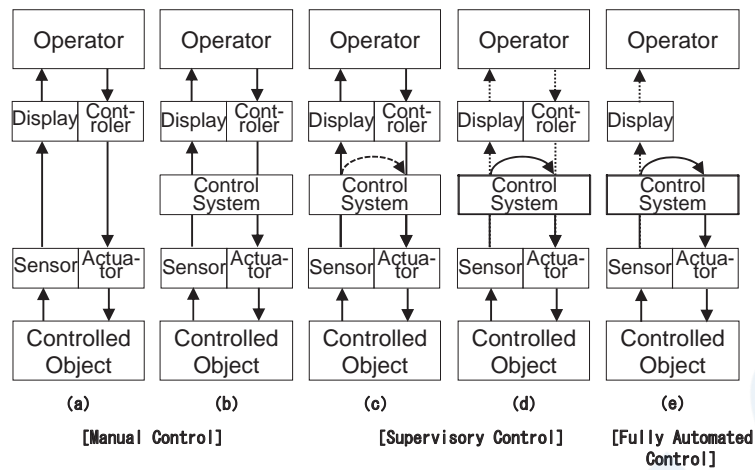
Operator

Display | Controler

Sensor | Actuator

Controlled Object

(a)

Operator

Display | Controler

Control System

Sensor | Actuator

Controlled Object

(b)

[Manual Control]

Operator

Display | Controler

Control System

Sensor | Actuator

Controlled Object

(c)

Operator

Display | Controler

Control System

Sensor | Actuator

Controlled Object

(d)

[Supervisory Control]

Operator

Display

Control System

Sensor | Actuator

Controlled Object

(e)

[Fully Automated Control]